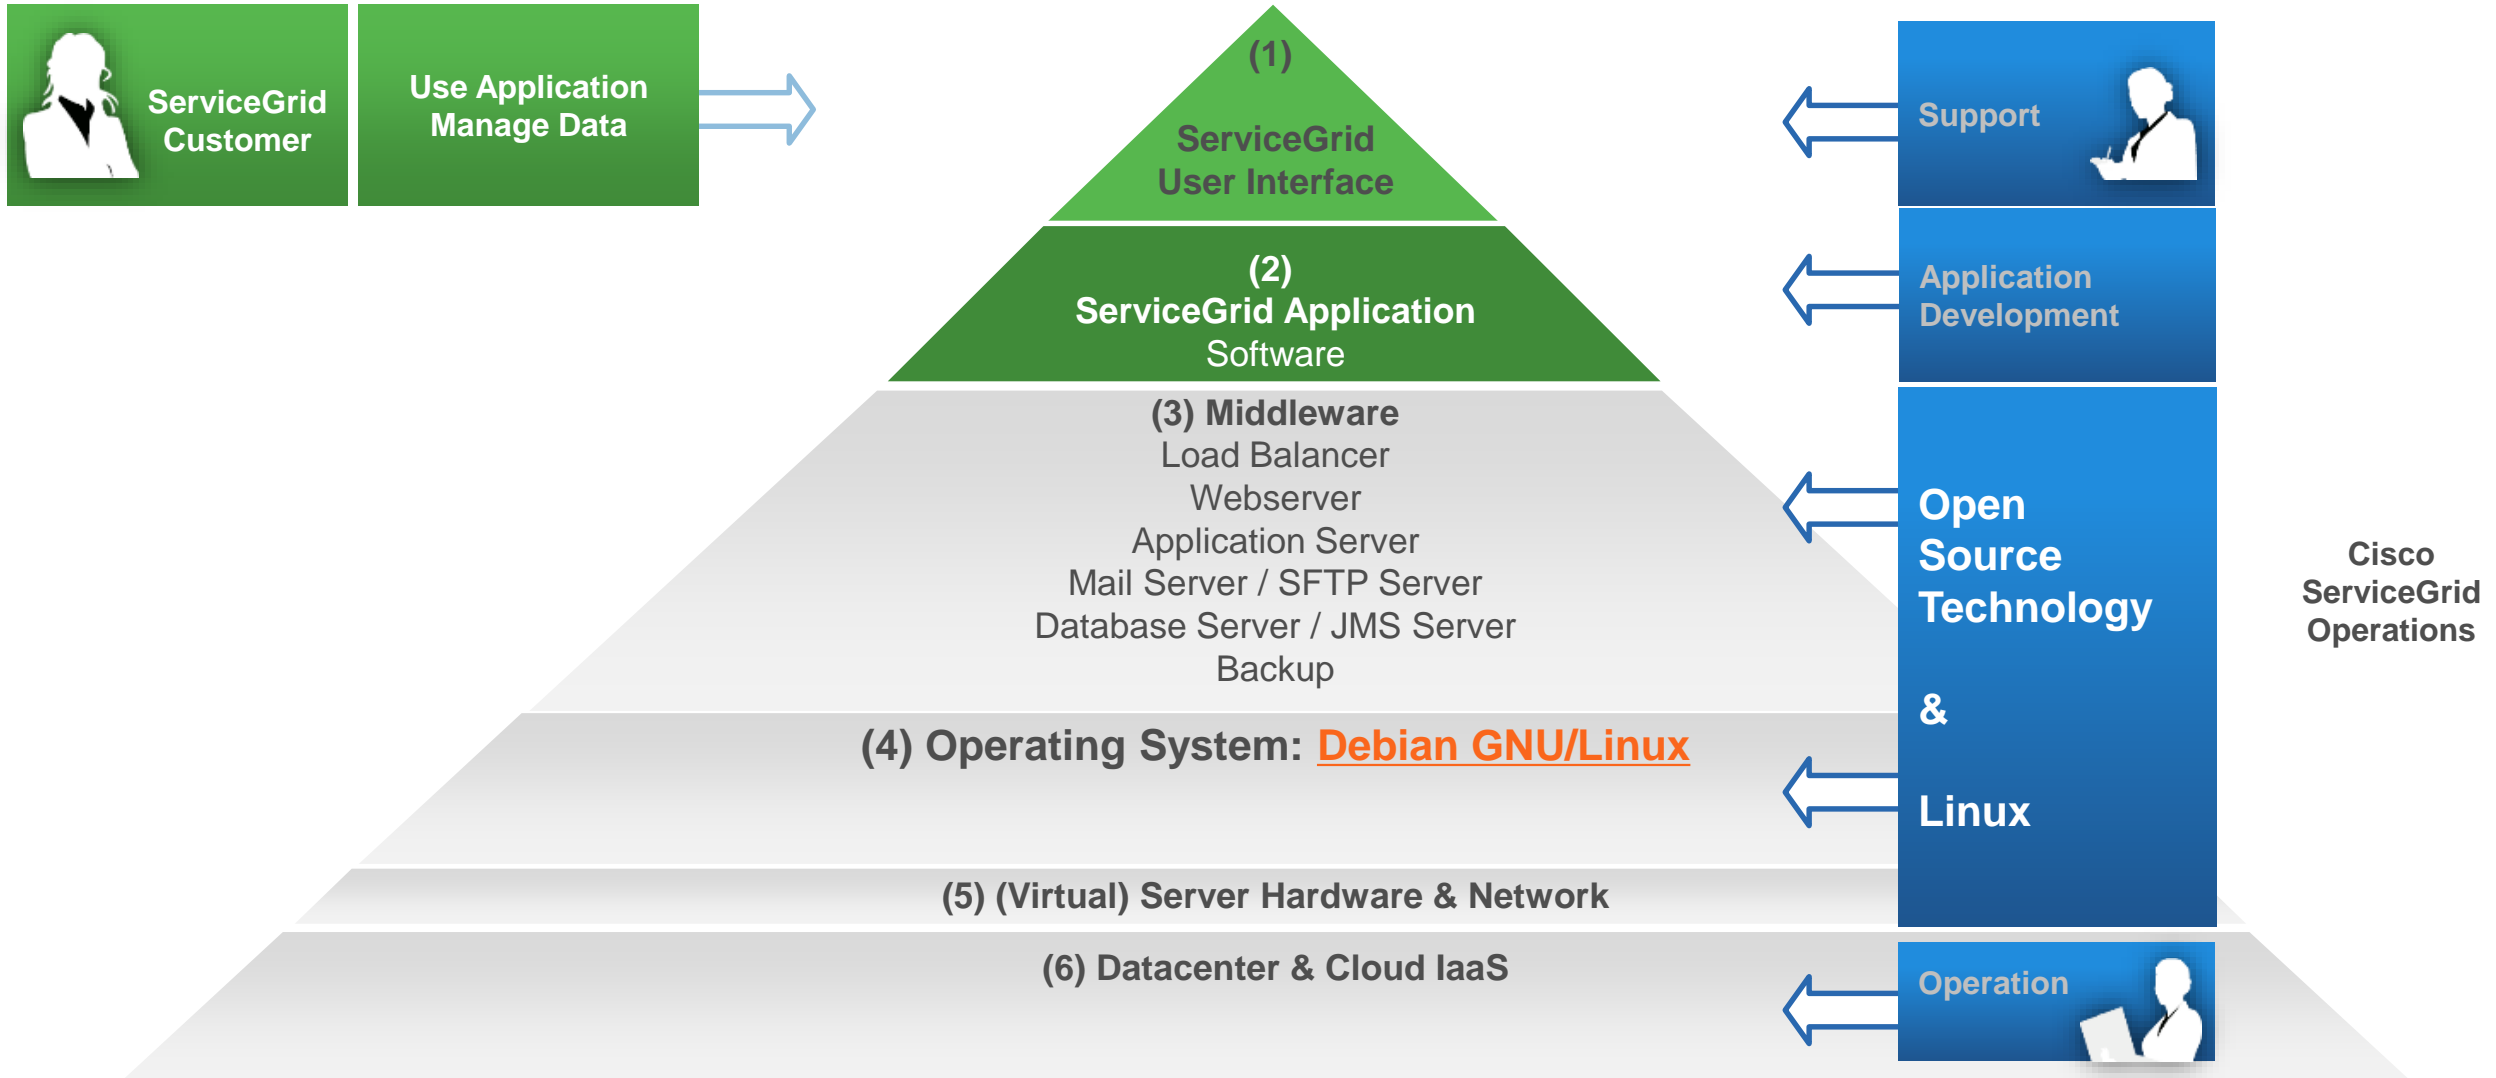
ServiceGrid Customer

Use Application Manage Data

(1)
ServiceGrid User Interface

(2)
ServiceGrid Application
Software

(3) Middleware
Load Balancer
Webserver
Application Server
Mail Server / SFTP Server
Database Server / JMS Server
Backup

(4) Operating System: Debian GNU/Linux

(5) (Virtual) Server Hardware & Network

(6) Datacenter & Cloud IaaS

Support

Application Development

Open Source Technology

&

Linux

Operation

Cisco ServiceGrid Operations